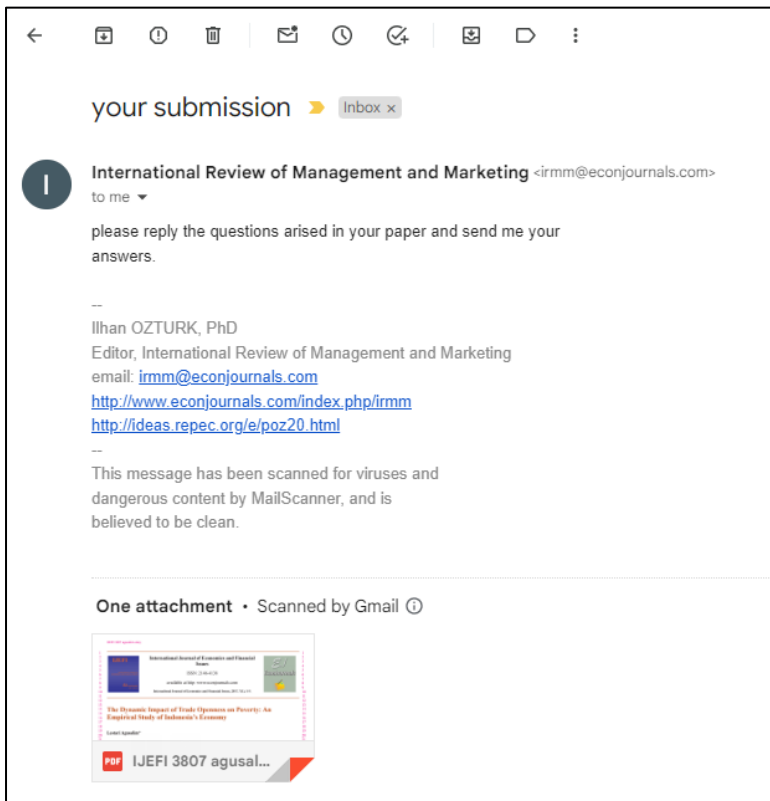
your submission Inbox ×

I

International Review of Management and Marketing <irmm@econjournals.com>
to me

please reply the questions arised in your paper and send me your answers.

--
Ilhan OZTURK, PhD
Editor, International Review of Management and Marketing
email: irmm@econjournals.com
http://www.econjournals.com/index.php/irmm
http://ideas.repec.org/e/poz20.html
--
This message has been scanned for viruses and dangerous content by MailScanner, and is believed to be clean.

One attachment • Scanned by Gmail ⓘ

International Journal of Economics and Financial Issues

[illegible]

The Dynamic Impact of Trade Openness on Poverty: An Empirical Study of Indonesia's Economy

PDF IJEFI 3807 agusal...